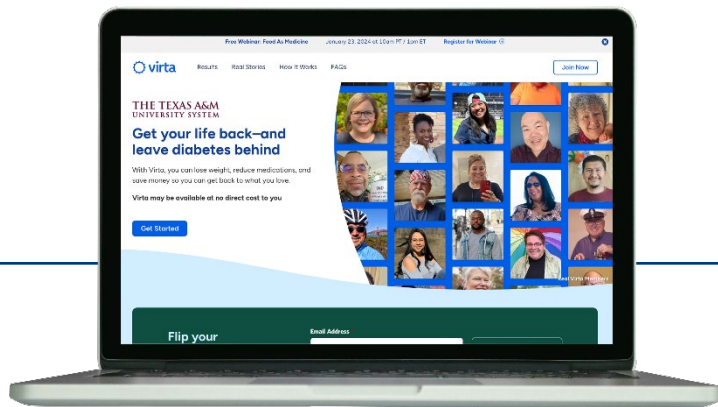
Free Webinar: Food As Medicine January 23, 2024 at 10am PT / 1pm ET Register for Webinar

virta Results Real Stories How It Works FAQs Join Now

THE TEXAS A&M UNIVERSITY SYSTEM

Get your life back—and leave diabetes behind

With Virta, you can lose weight, reduce medications, and save money so you can get back to what you love.

Virta may be available at no direct cost to you

Get Started

Real Virta Members

Flip your

Email Address